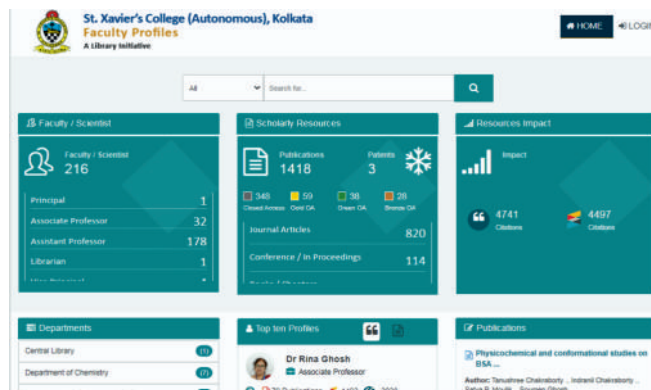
St. Xavier's College (Autonomous), Kolkata
Faculty Profiles
A library initiative

HOME LOGI

All
Search for...

Faculty / Scientist

Faculty / Scientist
216

Principal 1
Associate Professor 32
Assistant Professor 178
Librarian 1
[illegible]

Scholarly Resources

Publications
1418

Patents
3

348 Closed Access
59 Gold OA
38 Green OA
28 Bronze OA

Journal Articles 820
Conference / In Proceedings 114
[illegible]

Resources Impact

Impact

4741
Citations

4497
Citations

Departments

Central Library (1)
Department of Chemistry (7)

Top ten Profiles

Dr Rina Ghosh
Associate Professor
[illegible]

Publications

Physicochemical and conformational studies on BSA ...
Author: Tanushree Chakraborty , Indranil Chakraborty , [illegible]